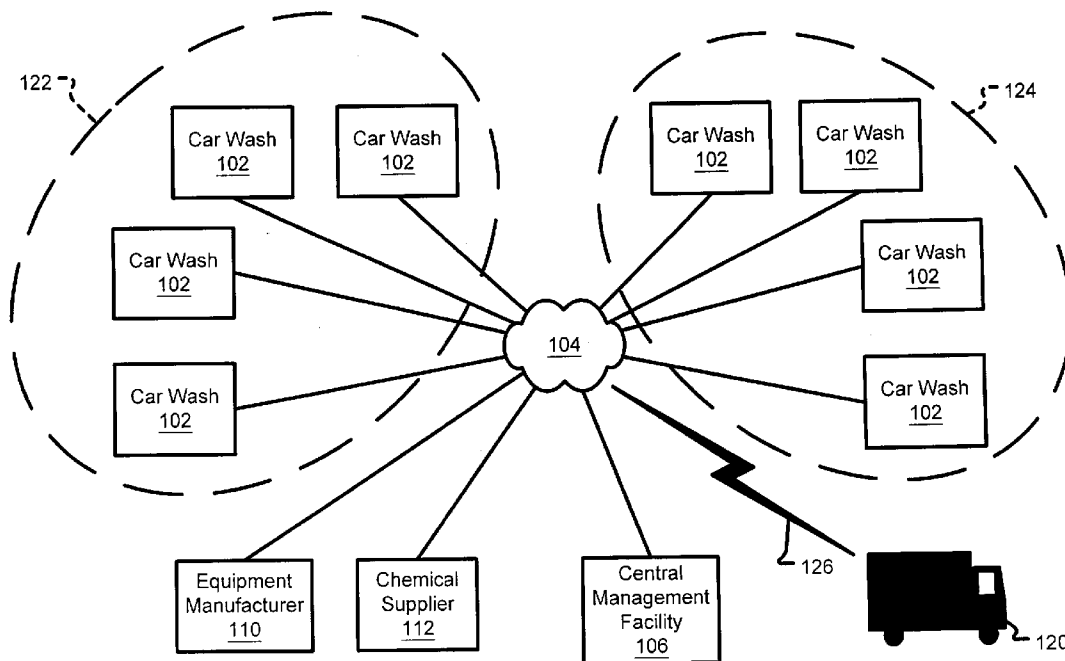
122

124

Car Wash
102

Car Wash
102

Car Wash
102

Car Wash
102

Car Wash
102

Car Wash
102

Car Wash
102

Car Wash
102

104

Equipment
Manufacturer
110

Chemical
Supplier
112

Central
Management
Facility
106

126

120